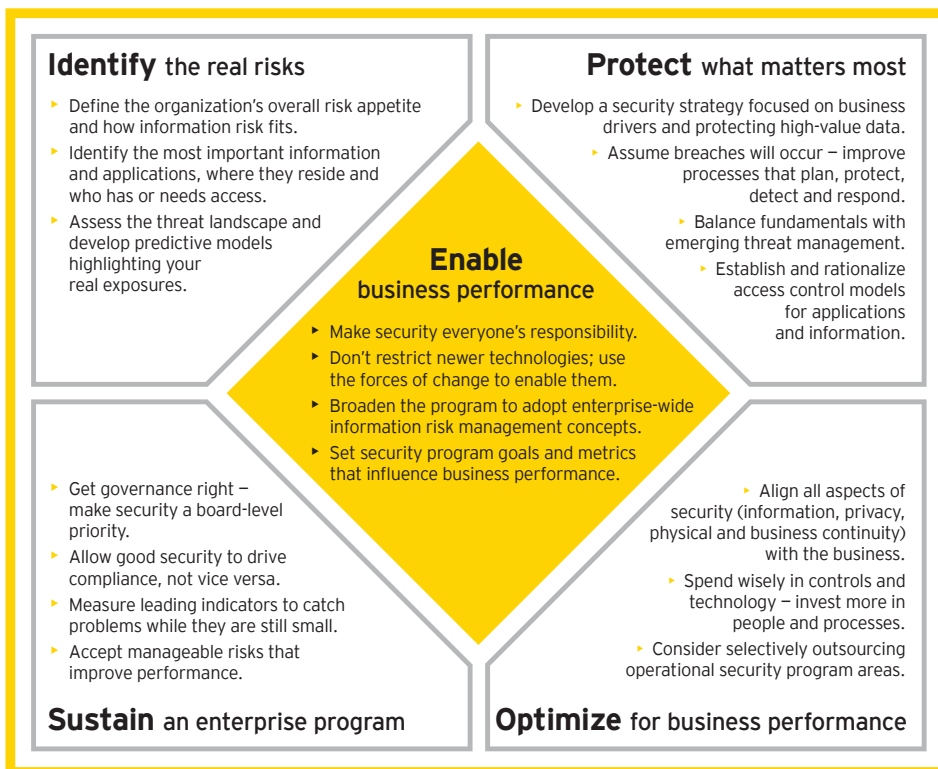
**Identify** the real risks

- Define the organization's overall risk appetite and how information risk fits.
- Identify the most important information and applications, where they reside and who has or needs access.
- Assess the threat landscape and develop predictive models highlighting your real exposures.

**Protect** what matters most

- Develop a security strategy focused on business drivers and protecting high-value data.
- Assume breaches will occur — improve processes that plan, protect, detect and respond.
- Balance fundamentals with emerging threat management.
- Establish and rationalize access control models for applications and information.

**Enable** business performance

- Make security everyone's responsibility.
- Don't restrict newer technologies; use the forces of change to enable them.
- Broaden the program to adopt enterprise-wide information risk management concepts.
- Set security program goals and metrics that influence business performance.

- Get governance right — make security a board-level priority.
- Allow good security to drive compliance, not vice versa.
- Measure leading indicators to catch problems while they are still small.
- Accept manageable risks that improve performance.

**Sustain** an enterprise program

- Align all aspects of security (information, privacy, physical and business continuity) with the business.
- Spend wisely in controls and technology — invest more in people and processes.
- Consider selectively outsourcing operational security program areas.

**Optimize** for business performance